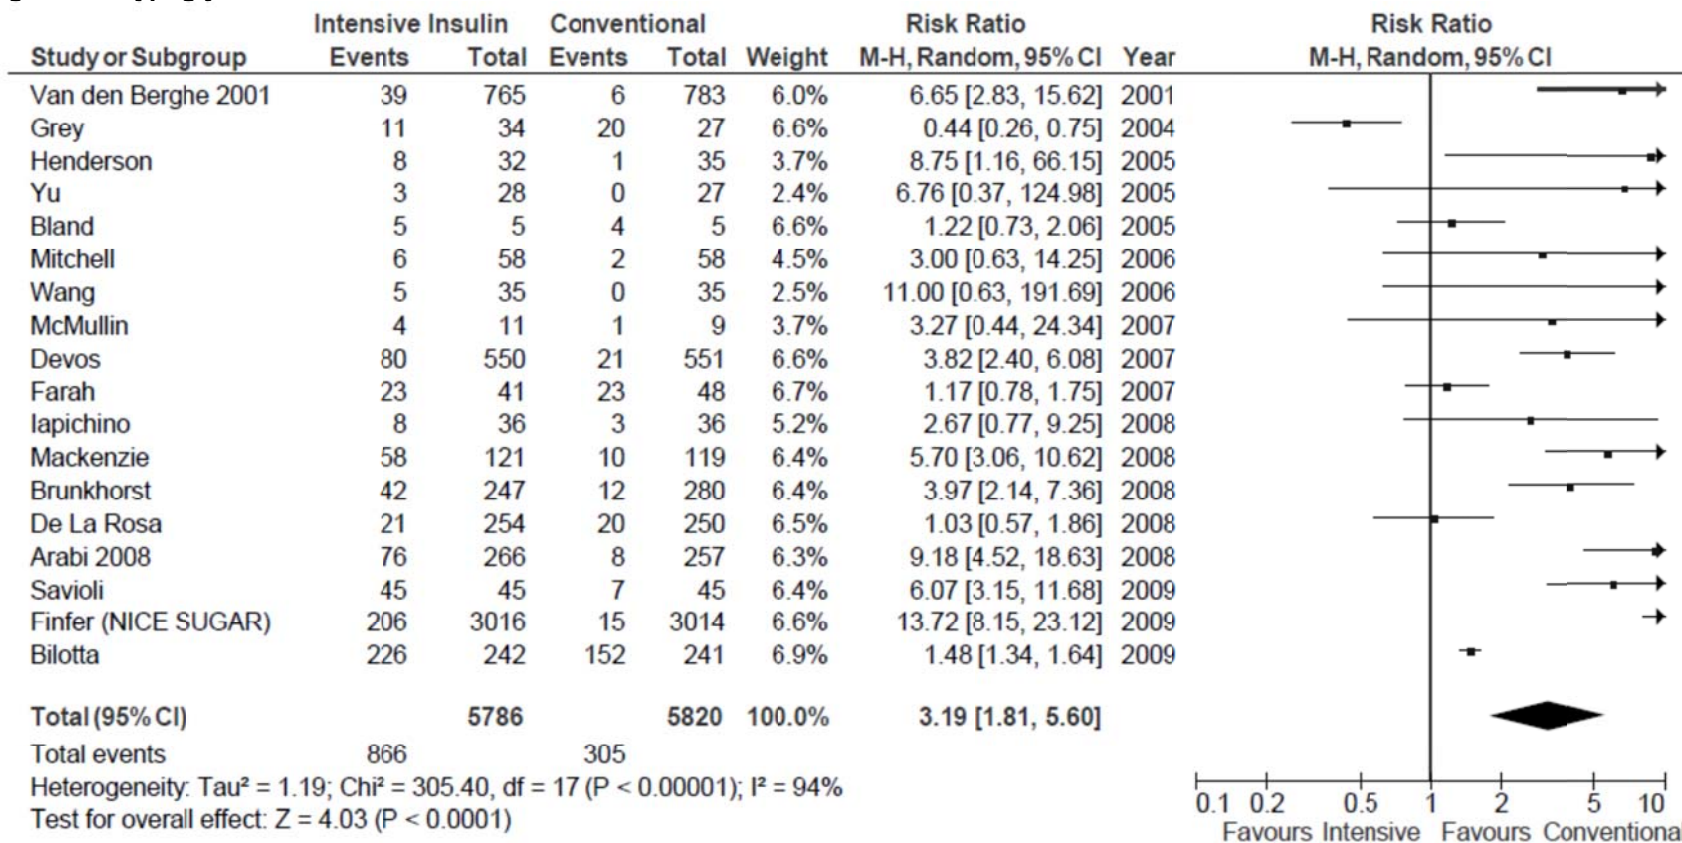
| Study or Subgroup | Intensive Insulin Events | Intensive Insulin Total | Conventional Events | Conventional Total | Weight | Risk Ratio M-H, Random, 95% CI | Year |
|---|---|---|---|---|---|---|---|
| Van den Berghe 2001 | 39 | 765 | 6 | 783 | 6.0% | 6.65 [2.83, 15.62] | 2001 |
| Grey | 11 | 34 | 20 | 27 | 6.6% | 0.44 [0.26, 0.75] | 2004 |
| Henderson | 8 | 32 | 1 | 35 | 3.7% | 8.75 [1.16, 66.15] | 2005 |
| Yu | 3 | 28 | 0 | 27 | 2.4% | 6.76 [0.37, 124.98] | 2005 |
| Bland | 5 | 5 | 4 | 5 | 6.6% | 1.22 [0.73, 2.06] | 2005 |
| Mitchell | 6 | 58 | 2 | 58 | 4.5% | 3.00 [0.63, 14.25] | 2006 |
| Wang | 5 | 35 | 0 | 35 | 2.5% | 11.00 [0.63, 191.69] | 2006 |
| McMullin | 4 | 11 | 1 | 9 | 3.7% | 3.27 [0.44, 24.34] | 2007 |
| Devos | 80 | 550 | 21 | 551 | 6.6% | 3.82 [2.40, 6.08] | 2007 |
| Farah | 23 | 41 | 23 | 48 | 6.7% | 1.17 [0.78, 1.75] | 2007 |
| Iapichino | 8 | 36 | 3 | 36 | 5.2% | 2.67 [0.77, 9.25] | 2008 |
| Mackenzie | 58 | 121 | 10 | 119 | 6.4% | 5.70 [3.06, 10.62] | 2008 |
| Brunkhorst | 42 | 247 | 12 | 280 | 6.4% | 3.97 [2.14, 7.36] | 2008 |
| De La Rosa | 21 | 254 | 20 | 250 | 6.5% | 1.03 [0.57, 1.86] | 2008 |
| Arabi 2008 | 76 | 266 | 8 | 257 | 6.3% | 9.18 [4.52, 18.63] | 2008 |
| Savioli | 45 | 45 | 7 | 45 | 6.4% | 6.07 [3.15, 11.68] | 2009 |
| Finfer (NICE SUGAR) | 206 | 3016 | 15 | 3014 | 6.6% | 13.72 [8.15, 23.12] | 2009 |
| Bilotta | 226 | 242 | 152 | 241 | 6.9% | 1.48 [1.34, 1.64] | 2009 |
| **Total (95% CI)** | | **5786** | | **5820** | **100.0%** | **3.19 [1.81, 5.60]** | |
| Total events | 866 | | 305 | | | | |

Heterogeneity: Tau² = 1.19; Chi² = 305.40, df = 17 (P < 0.00001); I² = 94%
Test for overall effect: Z = 4.03 (P < 0.0001)

Risk Ratio
M-H, Random, 95% CI

0.1 0.2 0.5 1 2 5 10
Favours Intensive Favours Conventiona